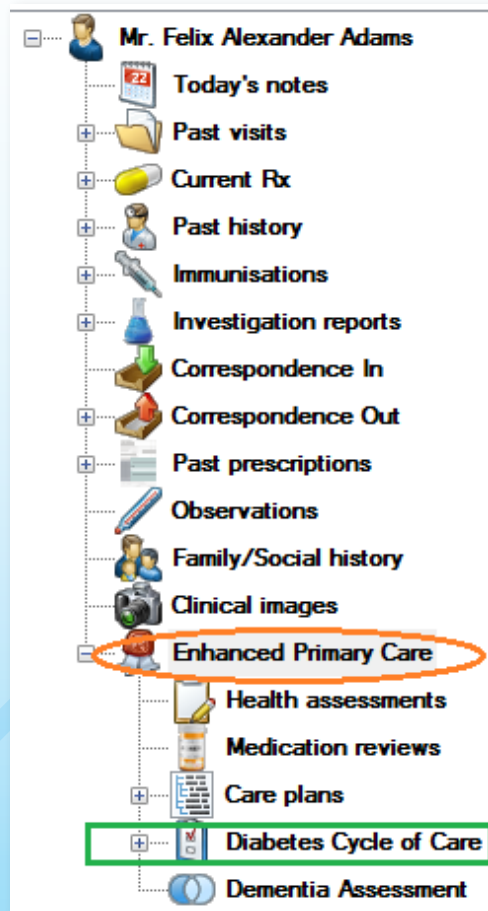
Mr. Felix Alexander Adams
22
Today's notes
Past visits
Current Rx
Past history
Immunisations
Investigation reports
Correspondence In
Correspondence Out
Past prescriptions
Observations
Family/Social history
Clinical images
Enhanced Primary Care
Health assessments
Medication reviews
Care plans
Diabetes Cycle of Care
Dementia Assessment